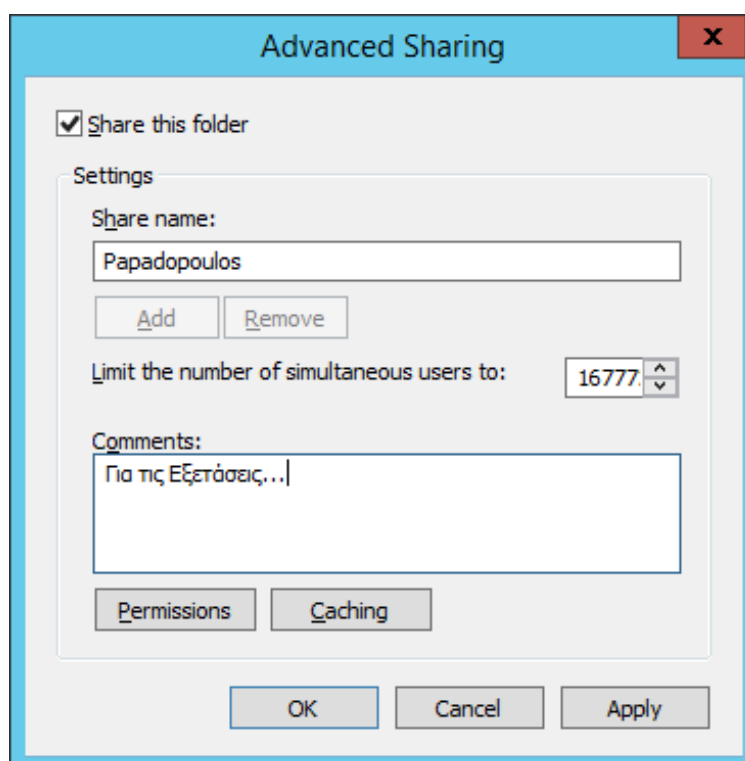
Advanced Sharing

x

Share this folder

Settings

Share name:

Papadopoulos

Add Remove

Limit the number of simultaneous users to: 16777

Comments:

Για τις Εξετάσεις,...

Permissions Caching

OK Cancel Apply